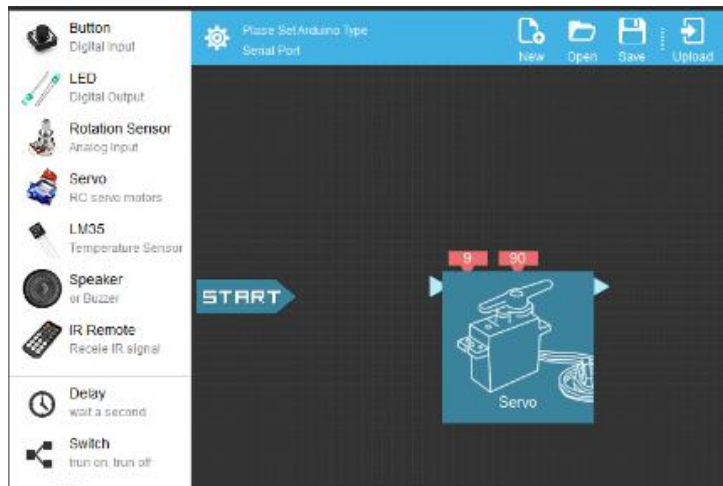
Button
Digital Input

LED
Digital Output

Rotation Sensor
Analog Input

Servo
RC servo motors

LM35
Temperature Sensor

Speaker
or Buzzer

IR Remote
Recele IR signal

Delay
wait a second

Switch
trun on, trun off

Plase Set Arduino Type
Serial Port

New
Open
Save
Upload

START

9
90
Servo